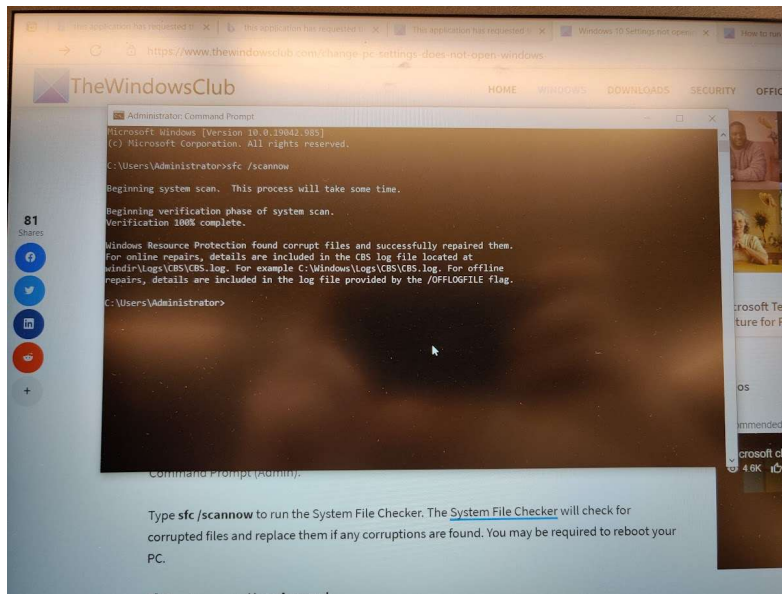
This application has requested th × | This application has requested t × | This application has requested t × | Windows 10 Settings not openi × | How to re

https://www.thewindowsclub.com/change-pc-settings-does-not-open-windows

TheWindowsClub

HOME WINDOWS DOWNLOADS SECURITY OFFIC

81
Shares

+

Administrator: Command Prompt

Microsoft Windows [Version 10.0.19042.985]
(c) Microsoft Corporation. All rights reserved.

C:\Users\Administrator>sfc /scannow

Beginning system scan. This process will take some time.

Beginning verification phase of system scan.
Verification 100% complete.

Windows Resource Protection found corrupt files and successfully repaired them.
For online repairs, details are included in the CBS log file located at
windir\Logs\CBS\CBS.log. For example C:\Windows\Logs\CBS\CBS.log. For offline
repairs, details are included in the log file provided by the /OFFLOGFILE flag.

C:\Users\Administrator>

crosoft Te
ture for F

os

mmended

crosoft cl
4.6K

Command Prompt (Admin).

Type **sfc /scannow** to run the System File Checker. The System File Checker will check for corrupted files and replace them if any corruptions are found. You may be required to reboot your PC.